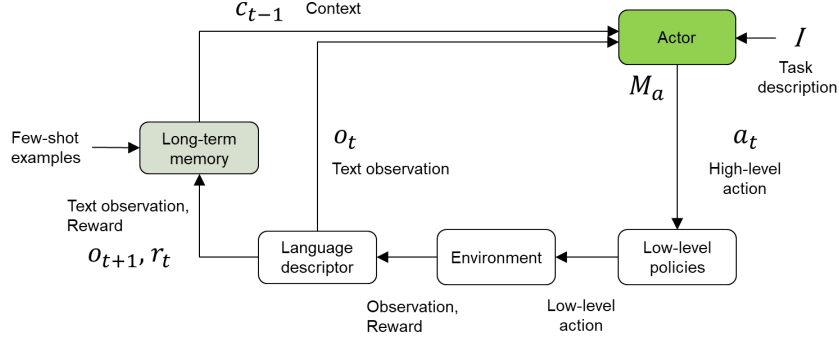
$c_{t-1}$ Context

Actor

$I$

Task description

$M_a$

Few-shot examples

Long-term memory

$o_t$

Text observation

$a_t$

High-level action

Text observation, Reward

$o_{t+1}, r_t$

Language descriptor

Environment

Low-level policies

Observation, Reward

Low-level action